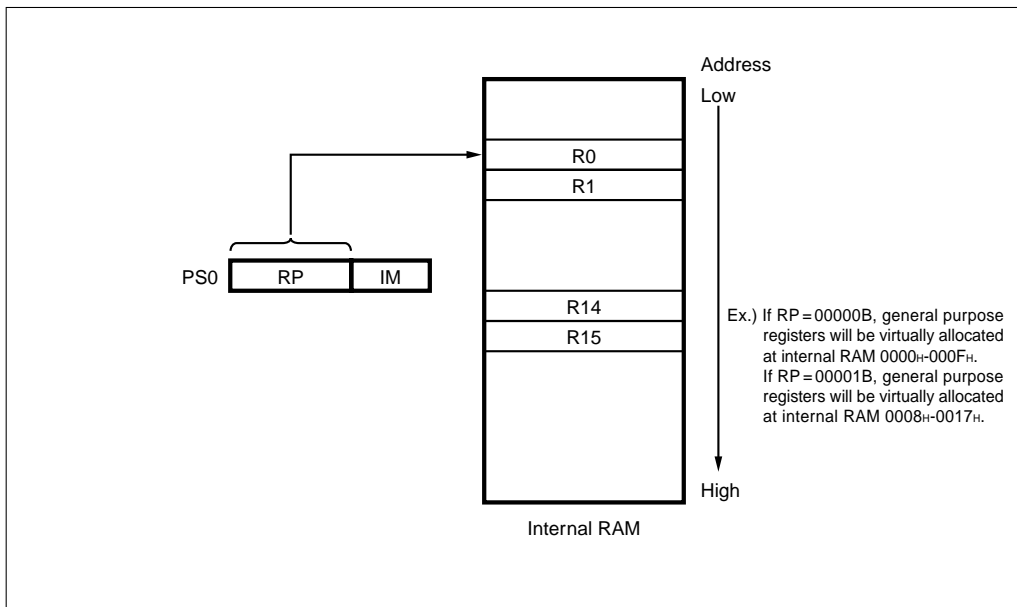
Address

Low

R0

R1

PS0 RP IM

R14

R15

Ex.) If RP = 00000B, general purpose registers will be virtually allocated at internal RAM 0000$_H$-000F$_H$.
If RP = 00001B, general purpose registers will be virtually allocated at internal RAM 0008$_H$-0017$_H$.

High

Internal RAM